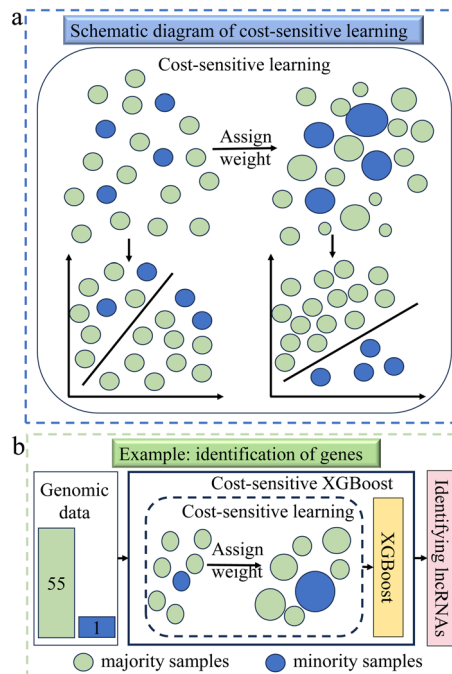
a

Schematic diagram of cost-sensitive learning

Cost-sensitive learning

Assign weight

b

Example: identification of genes

Genomic data

55

1

Cost-sensitive XGBoost

Cost-sensitive learning

Assign weight

XGBoost

Identifying lncRNAs

majority samples

minority samples